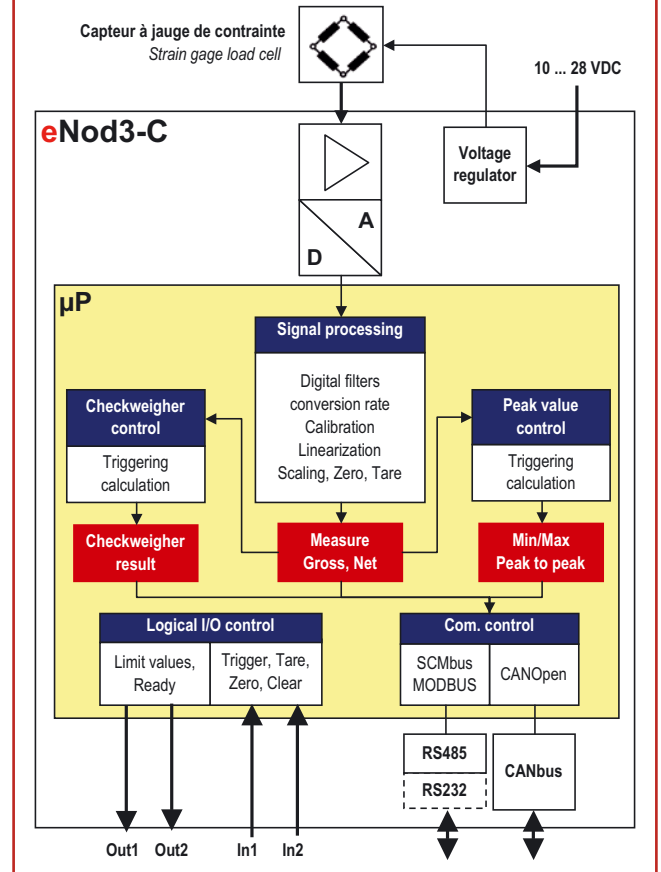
Capteur à jauge de contrainte
Strain gage load cell

10 ... 28 VDC

eNod3-C

Voltage regulator

A

D

µP

Signal processing

Digital filters
conversion rate
Calibration
Linearization
Scaling, Zero, Tare

Checkweigher control

Triggering calculation

Peak value control

Triggering calculation

Checkweigher result

Measure Gross, Net

Min/Max Peak to peak

Logical I/O control

Limit values, Ready

Trigger, Tare, Zero, Clear

Com. control

SCMbus MODBUS

CANOpen

RS485

RS232

CANbus

Out1 Out2 In1 In2